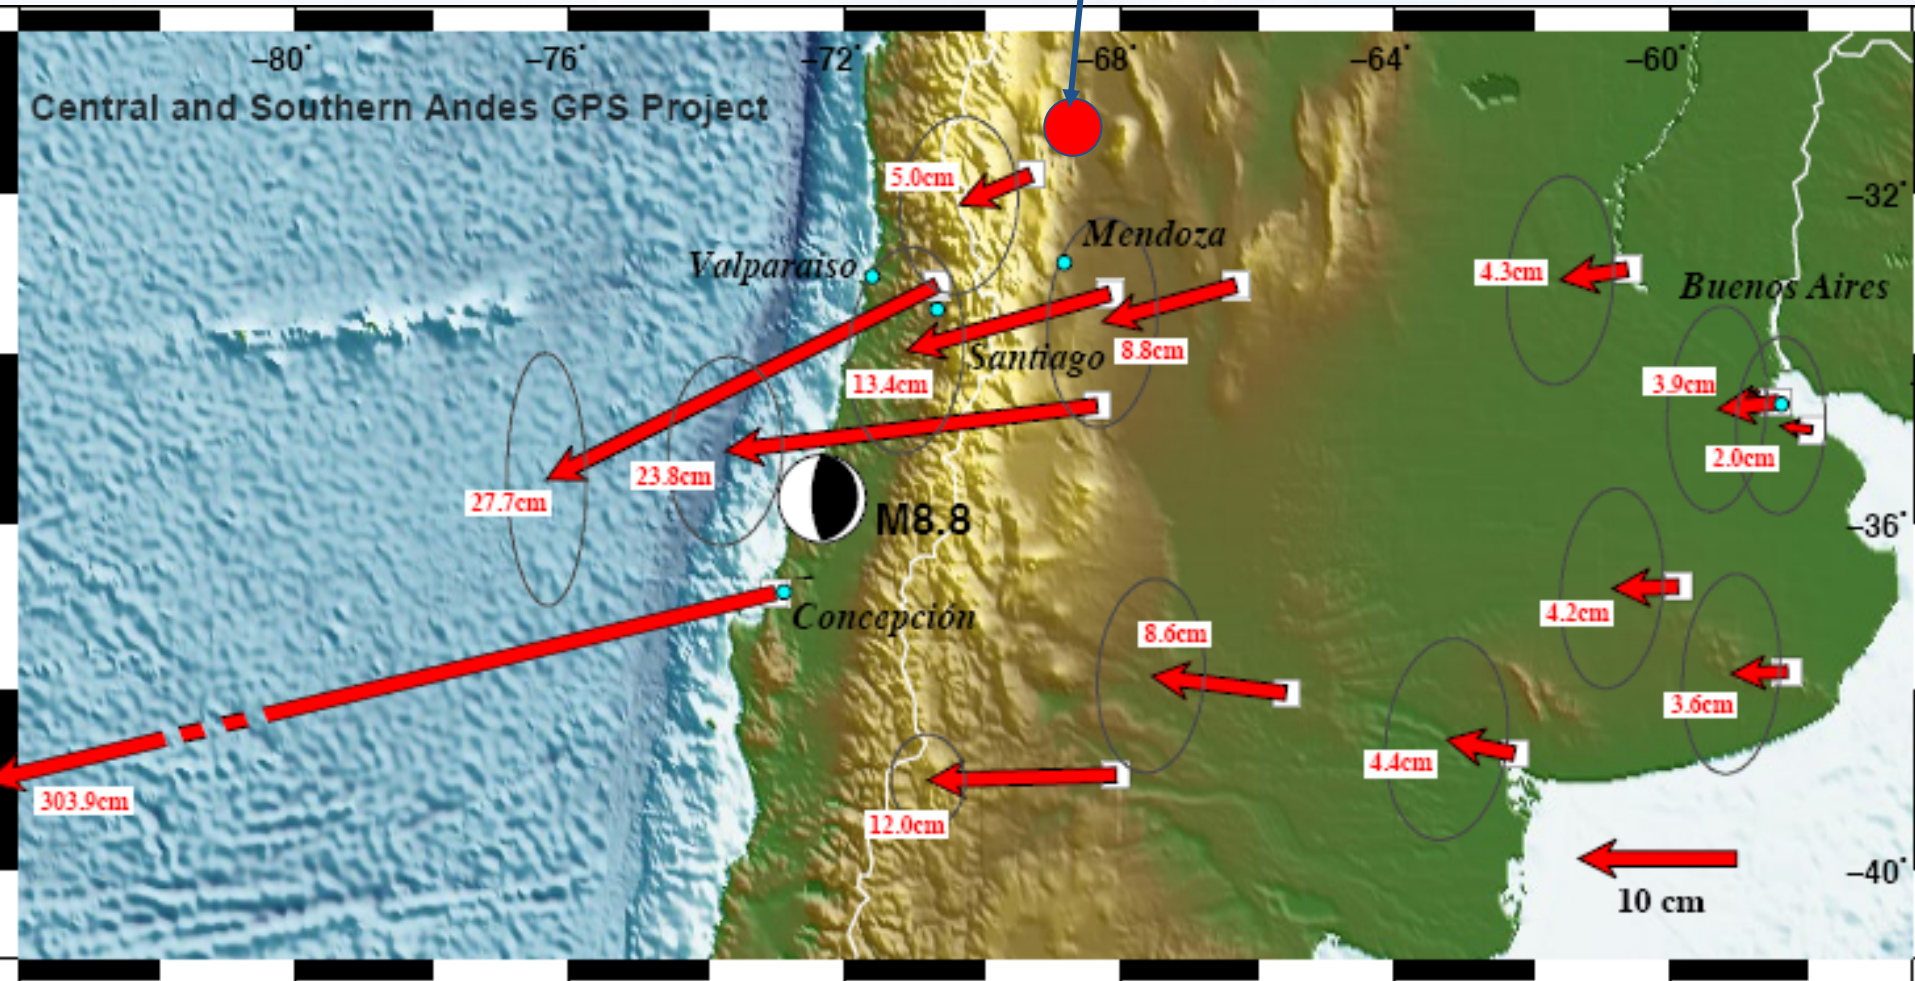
−80˚ −76˚ −72˚ −68˚ −64˚ −60˚

Central and Southern Andes GPS Project

−32˚

5.0cm

Mendoza

Valparaiso

4.3cm

Buenos Aires

Santiago

8.8cm

13.4cm

3.9cm

2.0cm

27.7cm

23.8cm

M8.8

−36˚

Concepción

8.6cm

4.2cm

3.6cm

4.4cm

303.9cm

12.0cm

−40˚

10 cm